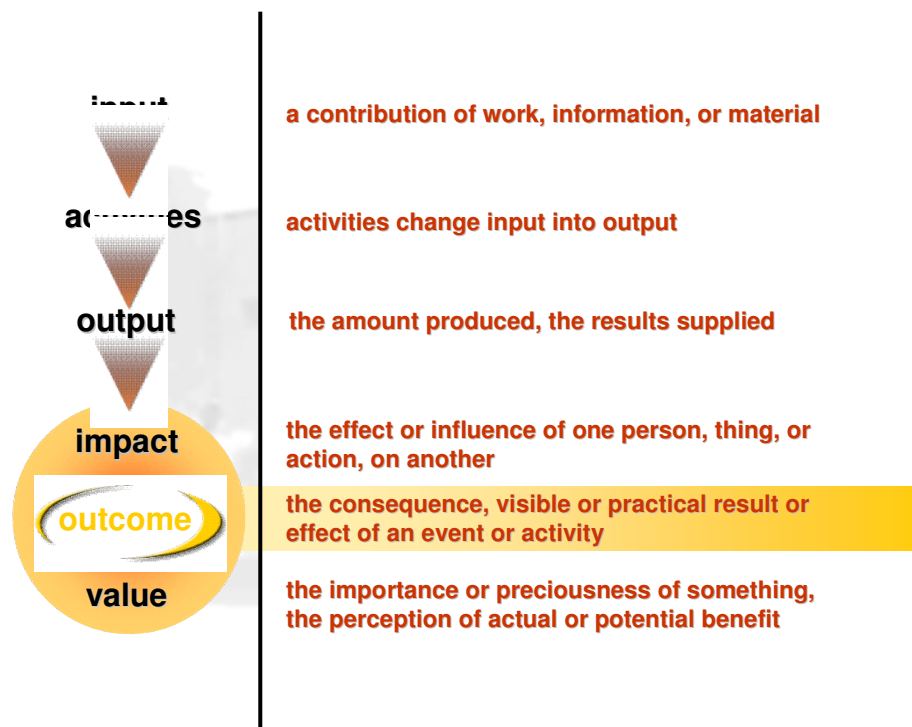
input

a contribution of work, information, or material

ac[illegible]es

activities change input into output

output

the amount produced, the results supplied

impact

the effect or influence of one person, thing, or action, on another

outcome

the consequence, visible or practical result or effect of an event or activity

value

the importance or preciousness of something, the perception of actual or potential benefit